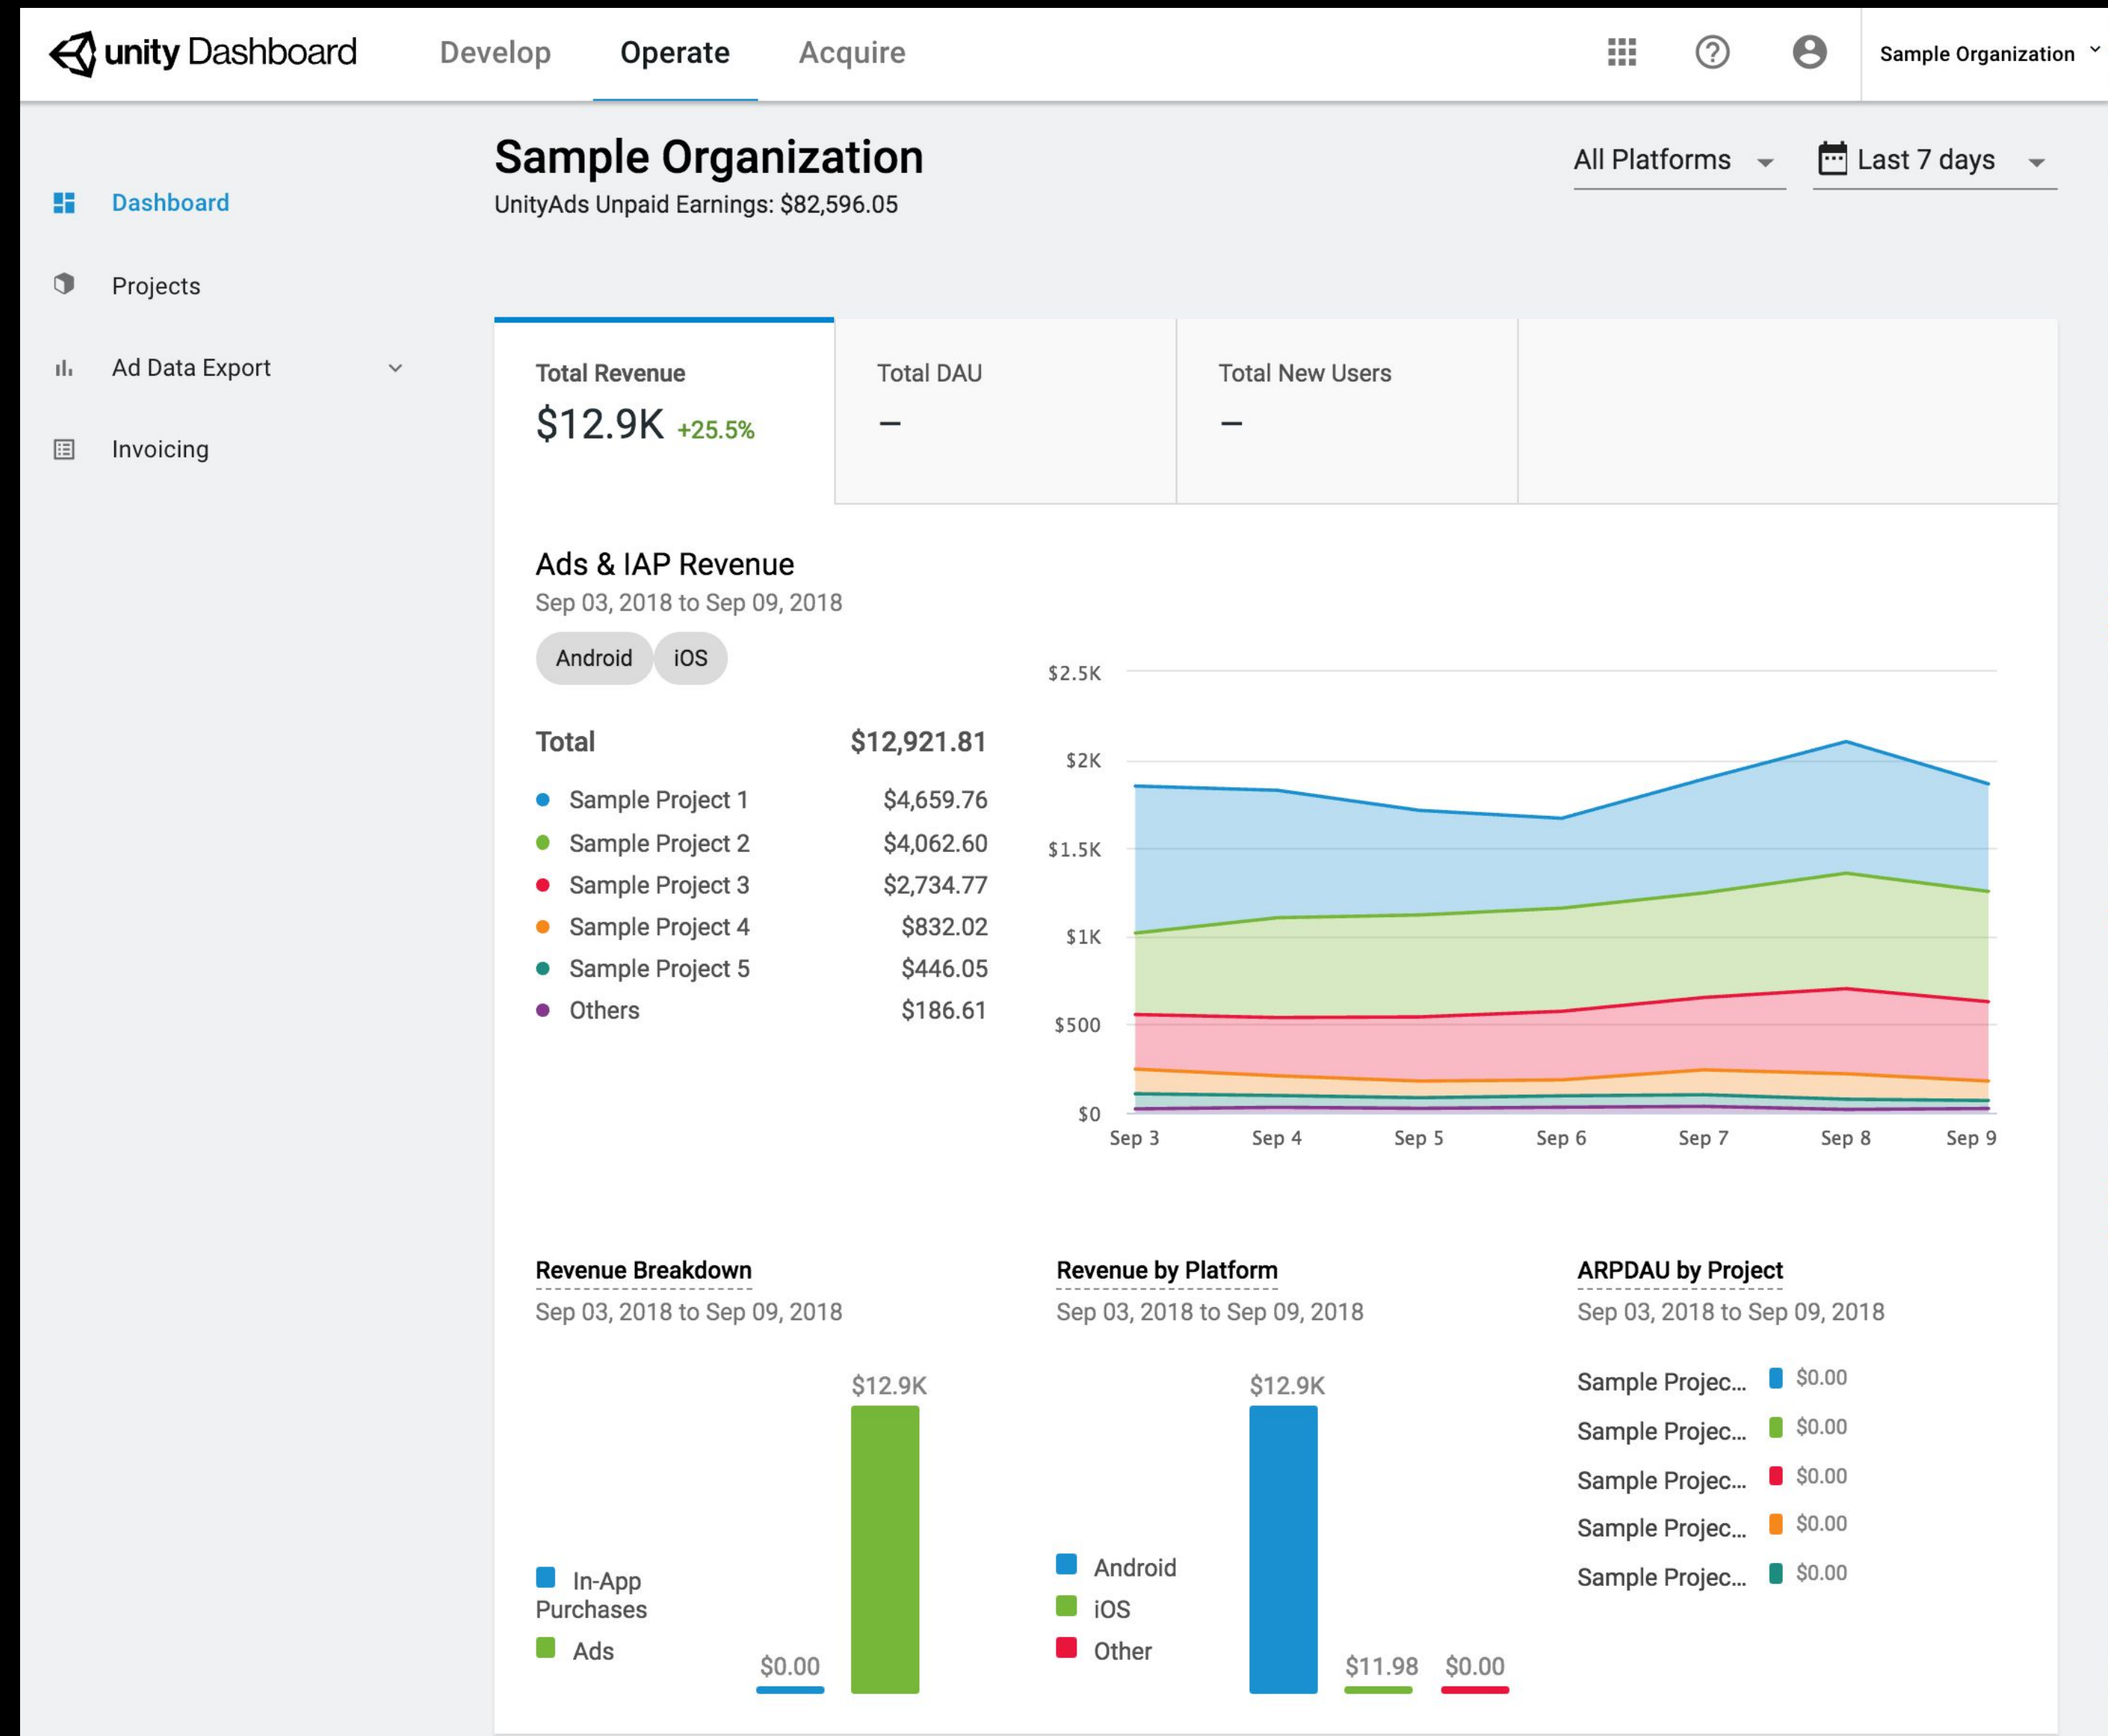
unity Dashboard Develop Operate Acquire Sample Organization

Dashboard
Projects
Ad Data Export
Invoicing

Sample Organization
UnityAds Unpaid Earnings: $82,596.05

All Platforms
Last 7 days

Total Revenue
$12.9K +25.5%

Total DAU
–

Total New Users
–

Ads & IAP Revenue
Sep 03, 2018 to Sep 09, 2018

Android iOS

| | |
|---|---|
| Total | $12,921.81 |
| Sample Project 1 | $4,659.76 |
| Sample Project 2 | $4,062.60 |
| Sample Project 3 | $2,734.77 |
| Sample Project 4 | $832.02 |
| Sample Project 5 | $446.05 |
| Others | $186.61 |

$2.5K
$2K
$1.5K
$1K
$500
$0
Sep 3 Sep 4 Sep 5 Sep 6 Sep 7 Sep 8 Sep 9

Revenue Breakdown
Sep 03, 2018 to Sep 09, 2018
In-App Purchases
Ads
$0.00
$12.9K

Revenue by Platform
Sep 03, 2018 to Sep 09, 2018
Android
iOS
Other
$12.9K
$11.98
$0.00

ARPDAU by Project
Sep 03, 2018 to Sep 09, 2018
Sample Projec... $0.00
Sample Projec... $0.00
Sample Projec... $0.00
Sample Projec... $0.00
Sample Projec... $0.00